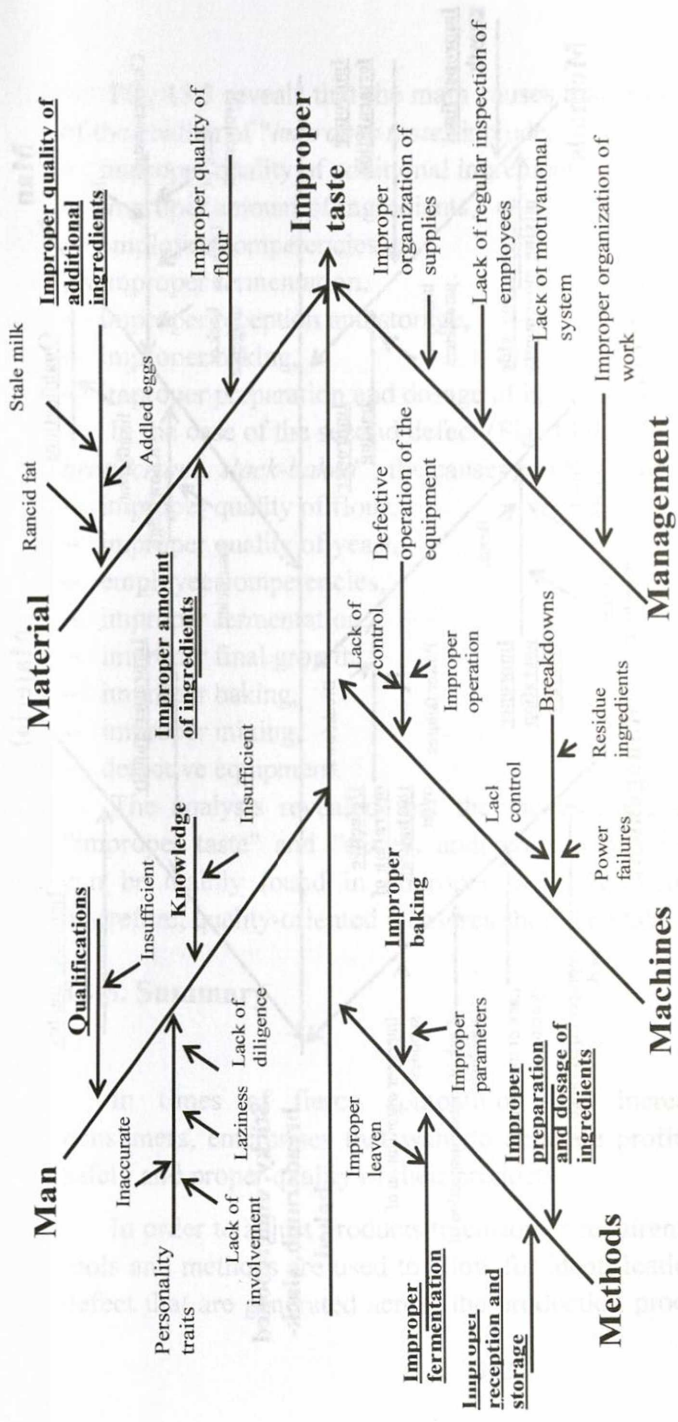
Man

Personality traits

Inaccurate

Lack of involvement

Laziness

Lack of diligence

Qualifications

Insufficient

Knowledge

Insufficient

Material

Rancid fat

Stale milk

Addled eggs

Improper amount of ingredients

Improper quality of additional ingredients

Improper quality of flour

Improper taste

Methods

Improper reception and storage

Improper fermentation

Improper leaven

Improper parameters

Improper preparation and dosage of ingredients

Improper baking

Machines

Power failures

Lacl control

Residue ingredients

Breakdowns

Improper operation

Lack of control

Defective operation of the equipment

Management

Improper organization of supplies

Lack of regular inspection of employees

Lack of motivational system

Improper organization of work